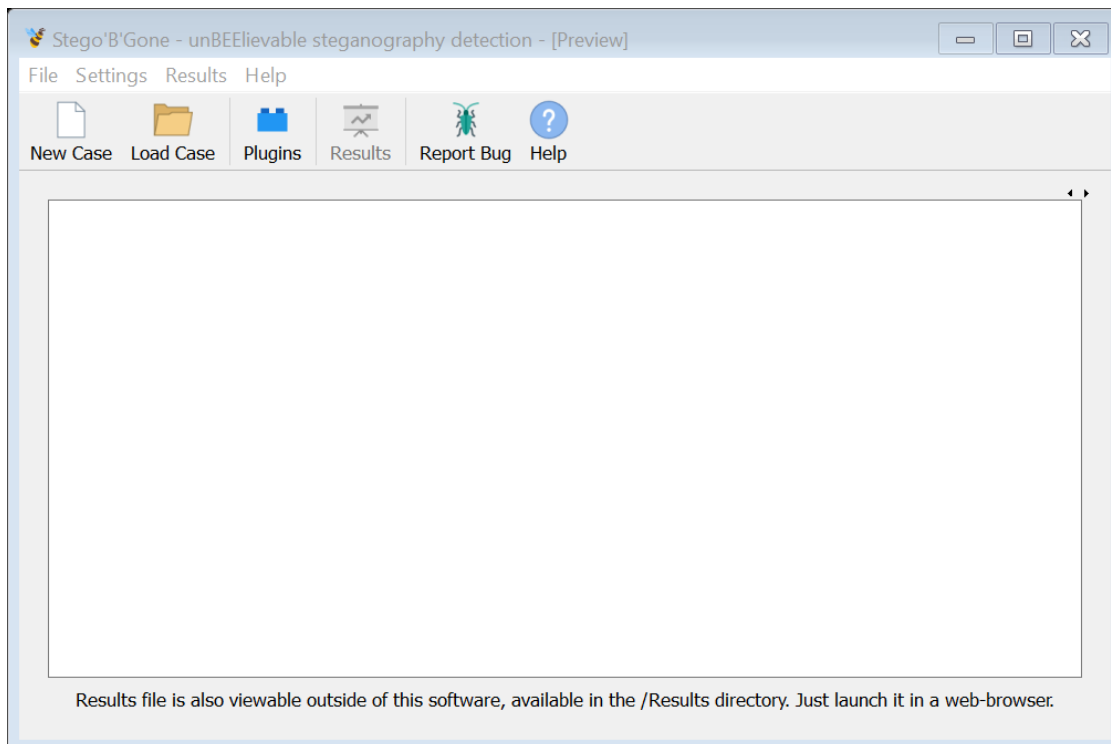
Stego'B'Gone - unBEElievable steganography detection - [Preview]

File Settings Results Help

New Case Load Case Plugins Results Report Bug Help

Results file is also viewable outside of this software, available in the /Results directory. Just launch it in a web-browser.